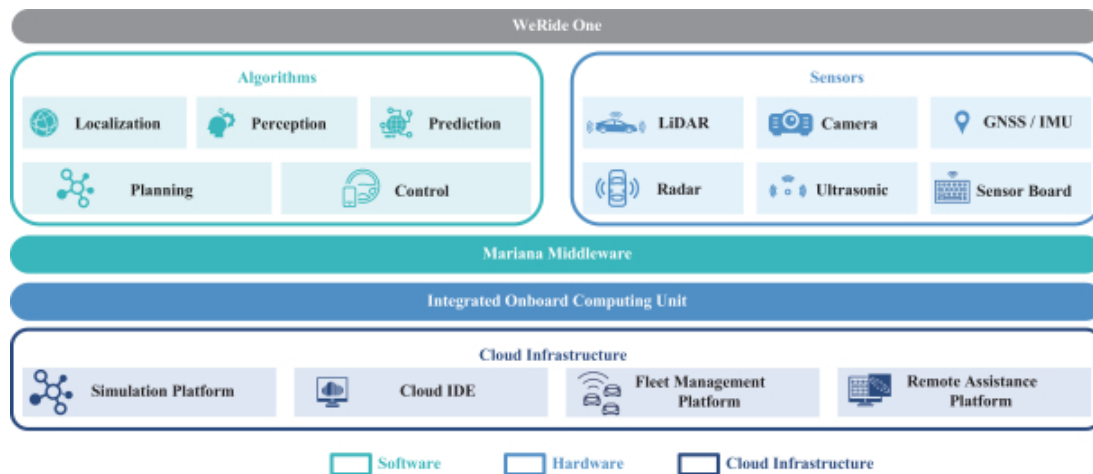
WeRide One

Algorithms

Localization

Perception

Prediction

Planning

Control

Sensors

LiDAR

Camera

GNSS / IMU

Radar

Ultrasonic

Sensor Board

Mariana Middleware

Integrated Onboard Computing Unit

Cloud Infrastructure

Simulation Platform

Cloud IDE

Fleet Management Platform

Remote Assistance Platform

Software

Hardware

Cloud Infrastructure